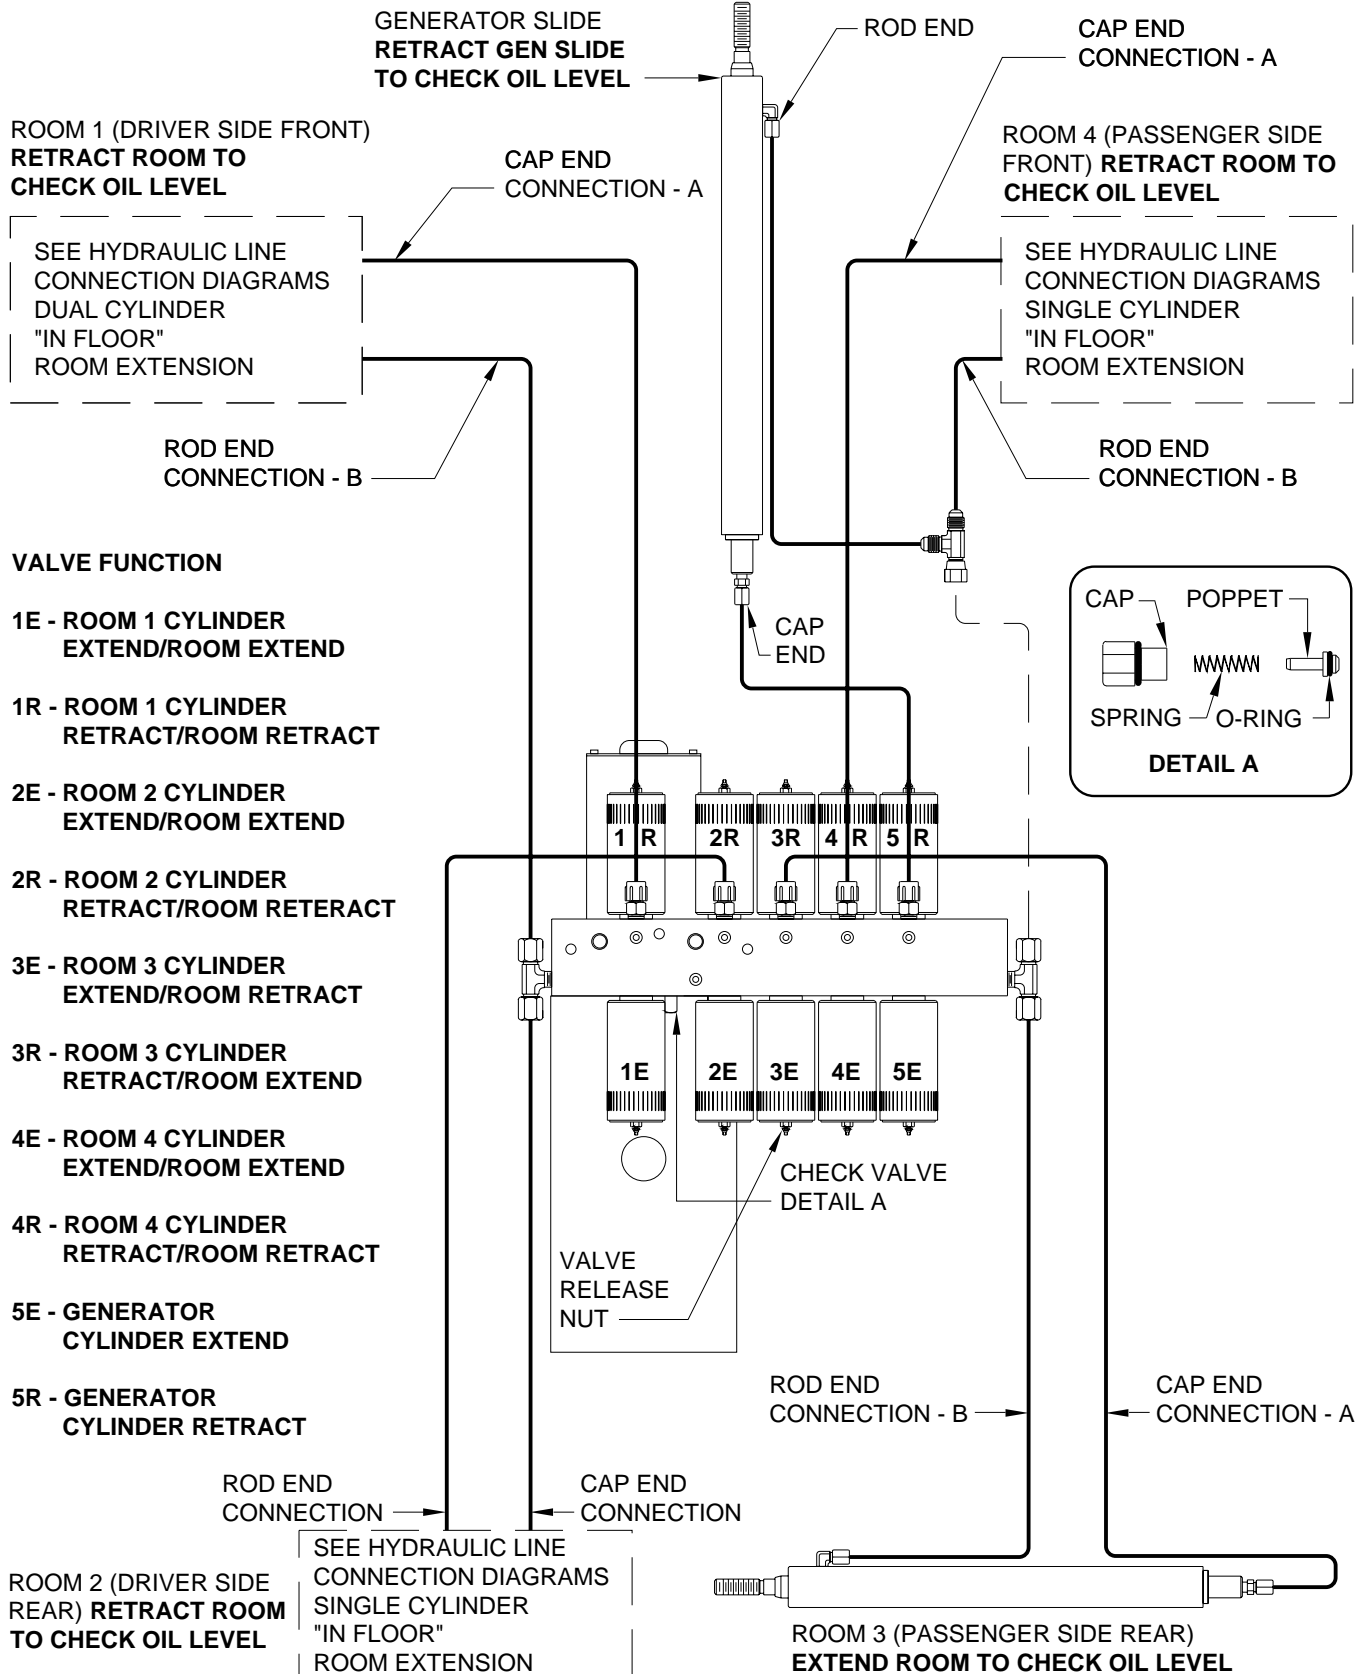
GENERATOR SLIDE
**RETRACT GEN SLIDE TO CHECK OIL LEVEL**

ROD END

CAP END CONNECTION - A

ROOM 1 (DRIVER SIDE FRONT) **RETRACT ROOM TO CHECK OIL LEVEL**

CAP END CONNECTION - A

ROOM 4 (PASSENGER SIDE FRONT) **RETRACT ROOM TO CHECK OIL LEVEL**

SEE HYDRAULIC LINE CONNECTION DIAGRAMS DUAL CYLINDER "IN FLOOR" ROOM EXTENSION

SEE HYDRAULIC LINE CONNECTION DIAGRAMS SINGLE CYLINDER "IN FLOOR" ROOM EXTENSION

ROD END CONNECTION - B

ROD END CONNECTION - B

**VALVE FUNCTION**

**1E - ROOM 1 CYLINDER EXTEND/ROOM EXTEND**

**1R - ROOM 1 CYLINDER RETRACT/ROOM RETRACT**

**2E - ROOM 2 CYLINDER EXTEND/ROOM EXTEND**

**2R - ROOM 2 CYLINDER RETRACT/ROOM RETERACT**

**3E - ROOM 3 CYLINDER EXTEND/ROOM RETRACT**

**3R - ROOM 3 CYLINDER RETRACT/ROOM EXTEND**

**4E - ROOM 4 CYLINDER EXTEND/ROOM EXTEND**

**4R - ROOM 4 CYLINDER RETRACT/ROOM RETRACT**

**5E - GENERATOR CYLINDER EXTEND**

**5R - GENERATOR CYLINDER RETRACT**

CAP END

CAP
POPPET
SPRING
O-RING
**DETAIL A**

1 R 2R 3R 4 R 5 R

1E 2E 3E 4E 5E

CHECK VALVE DETAIL A

VALVE RELEASE NUT

ROD END CONNECTION - B

CAP END CONNECTION - A

ROD END CONNECTION

CAP END CONNECTION

SEE HYDRAULIC LINE CONNECTION DIAGRAMS SINGLE CYLINDER "IN FLOOR" ROOM EXTENSION

ROOM 2 (DRIVER SIDE REAR) **RETRACT ROOM TO CHECK OIL LEVEL**

ROOM 3 (PASSENGER SIDE REAR)
**EXTEND ROOM TO CHECK OIL LEVEL**